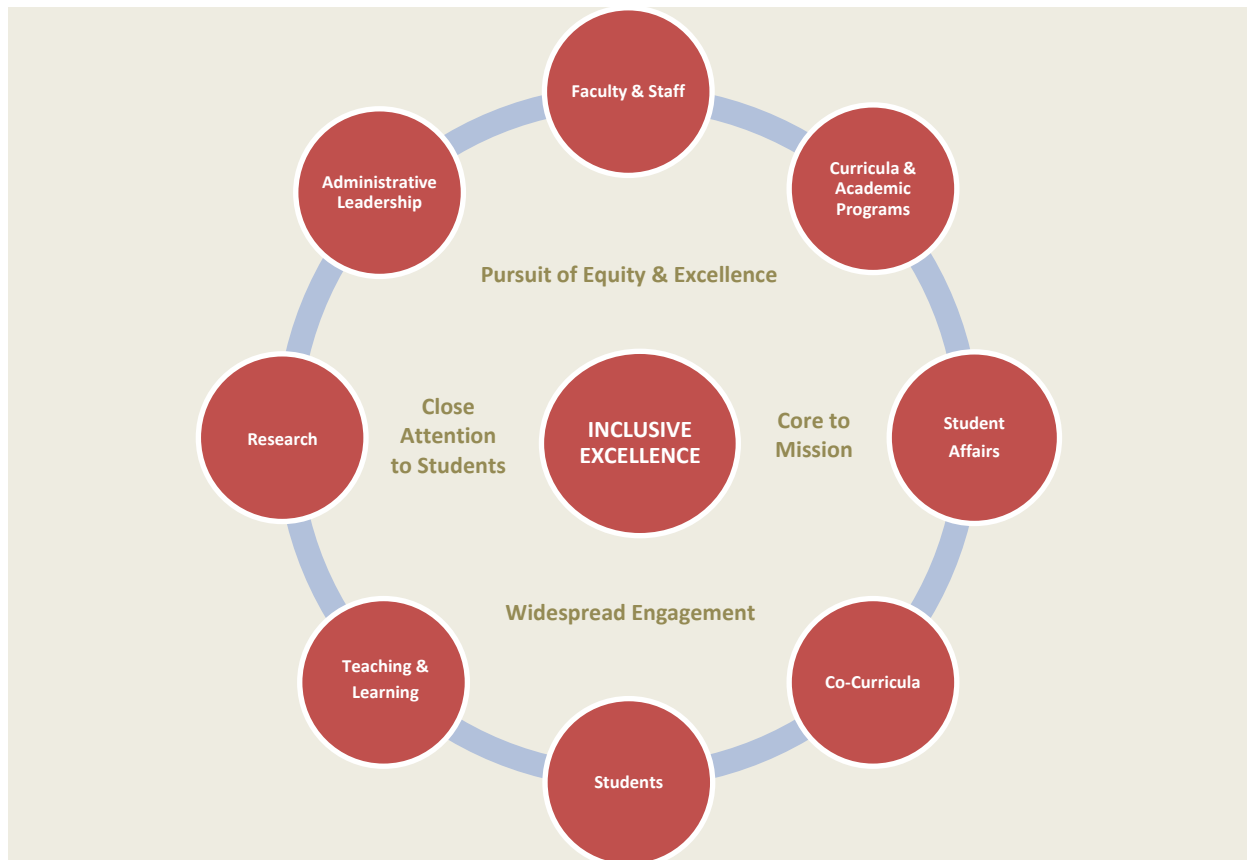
Faculty & Staff

Curricula & Academic Programs

Administrative Leadership

Pursuit of Equity & Excellence

Research

Close Attention to Students

INCLUSIVE EXCELLENCE

Core to Mission

Student Affairs

Widespread Engagement

Teaching & Learning

Co-Curricula

Students